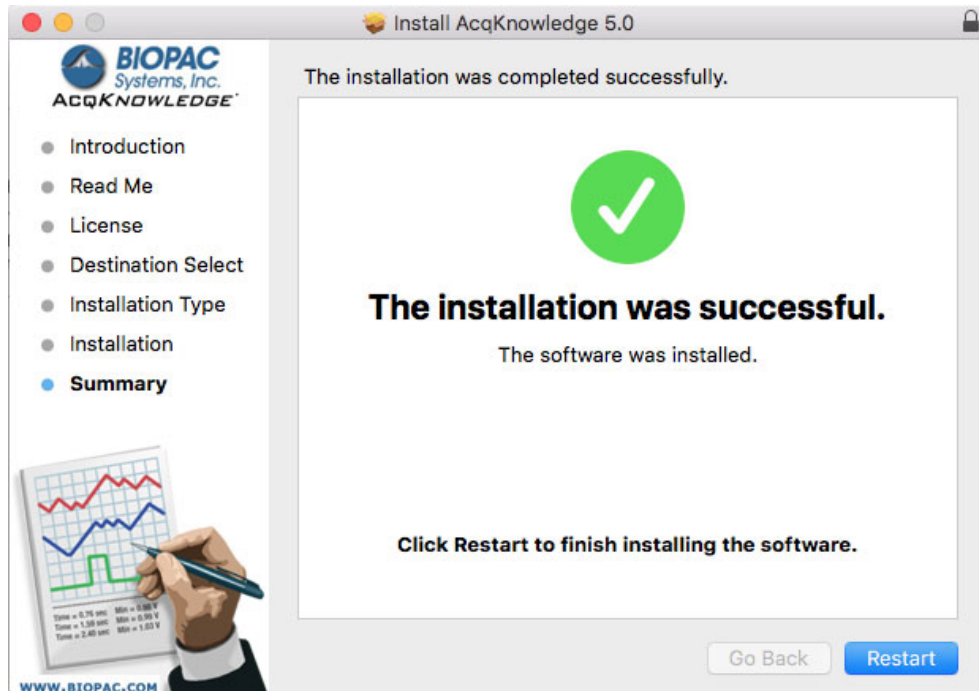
Install AcqKnowledge 5.0

BIOPAC Systems, Inc.
ACQKNOWLEDGE

Introduction
Read Me
License
Destination Select
Installation Type
Installation
Summary

Time = 0.76 sec Min = 0.98 V
Time = 1.59 sec Min = 0.90 V
Time = 2.40 sec Min = 1.03 V

WWW.BIOPAC.COM

The installation was completed successfully.

The installation was successful.

The software was installed.

Click Restart to finish installing the software.

Go Back
Restart